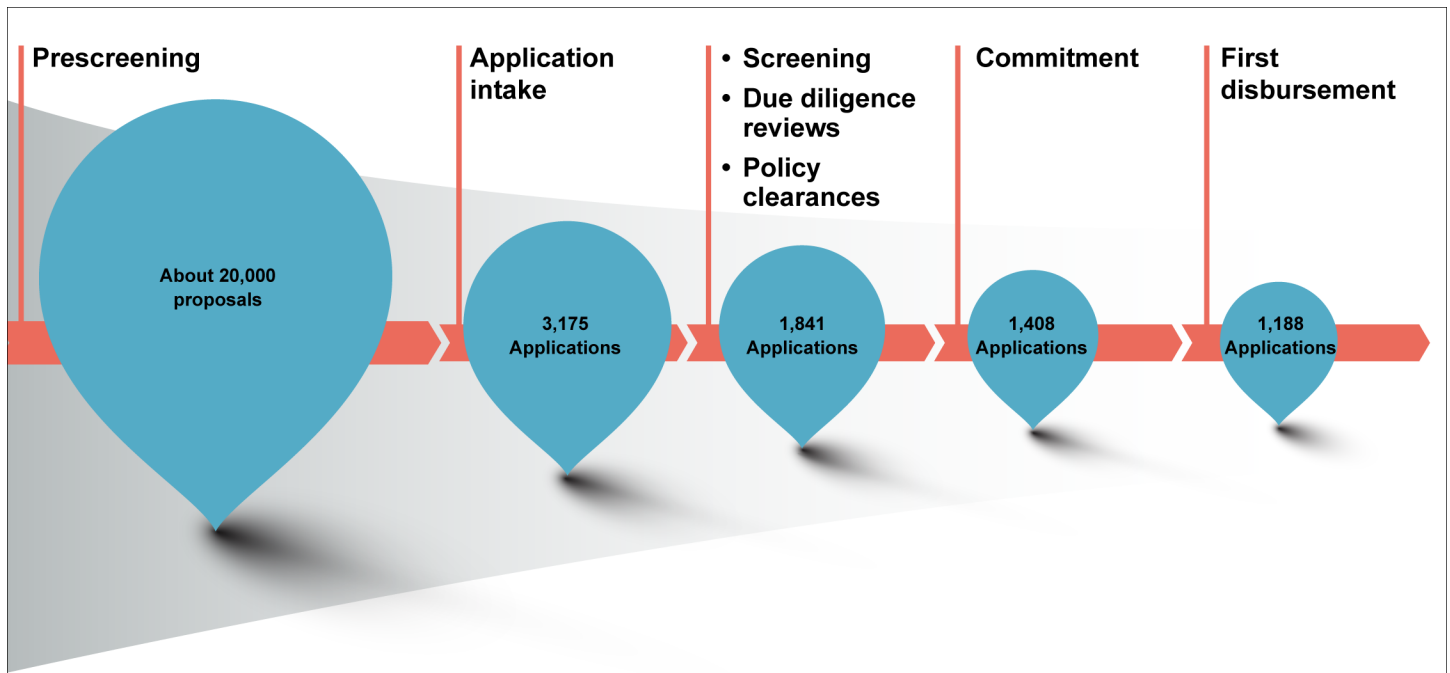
Prescreening

About 20,000 proposals

Application intake

3,175 Applications

• Screening
• Due diligence reviews
• Policy clearances

1,841 Applications

Commitment

1,408 Applications

First disbursement

1,188 Applications